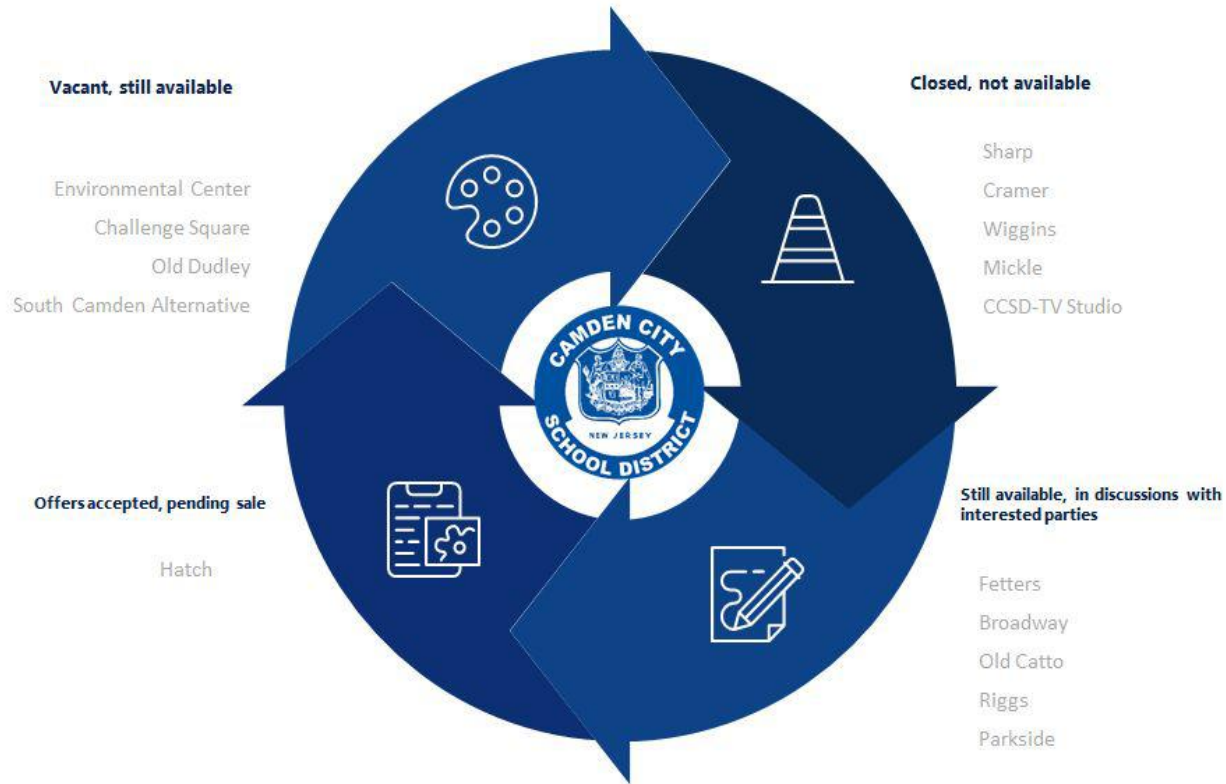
Vacant, still available

Environmental Center
Challenge Square
Old Dudley
South Camden Alternative

Closed, not available

Sharp
Cramer
Wiggins
Mickle
CCSD-TV Studio

CAMDEN CITY
NEW JERSEY
SCHOOL DISTRICT

Offers accepted, pending sale

Hatch

Still available, in discussions with interested parties

Fetters
Broadway
Old Catto
Riggs
Parkside